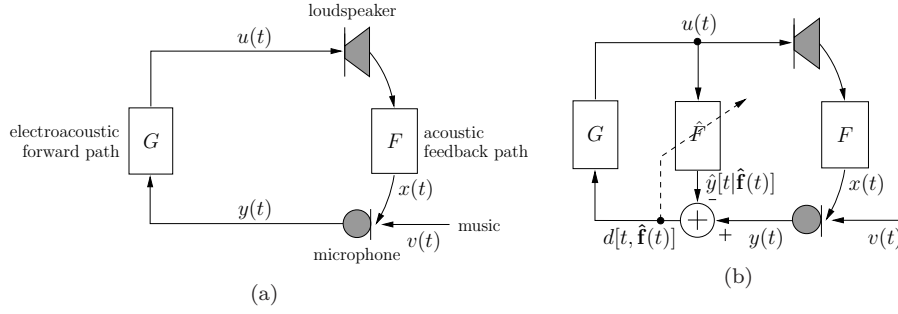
loudspeaker

$u(t)$

electroacoustic forward path

$G$

$F$

acoustic feedback path

$x(t)$

$y(t)$

music

$v(t)$

microphone

(a)

$u(t)$

$G$

$\hat{F}$

$F$

$\hat{y}[t|\hat{\mathbf{f}}(t)]$

$-$

$x(t)$

$d[t,\hat{\mathbf{f}}(t)]$

$+$

$y(t)$

$v(t)$

(b)